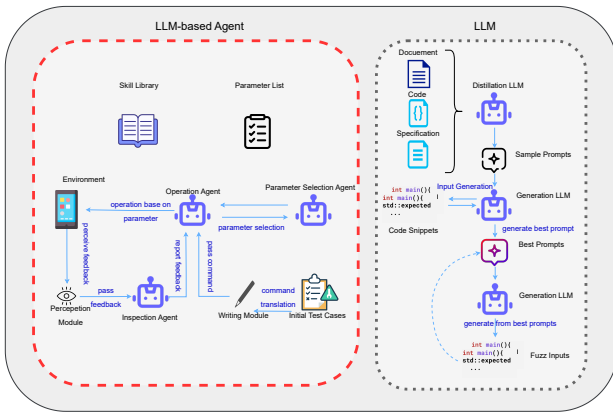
LLM-based Agent

Skill Library

Parameter List

Environment

Operation Agent

Parameter Selection Agent

operation base on parameter

parameter selection

perceive feedback

report feedback

pass command

pass feedback

Perception Module

Inspection Agent

Writing Module

command translation

Initial Test Cases

LLM

Docuement

Code

Specification

Distillation LLM

Sample Prompts

int main(){
int main(){
std::expected
...

Input Generation

Generation LLM

Code Snippets

generate best prompt

Best Prompts

Generation LLM

generate from best prompts

int main(){
int main(){
std::expected
...

Fuzz Inputs